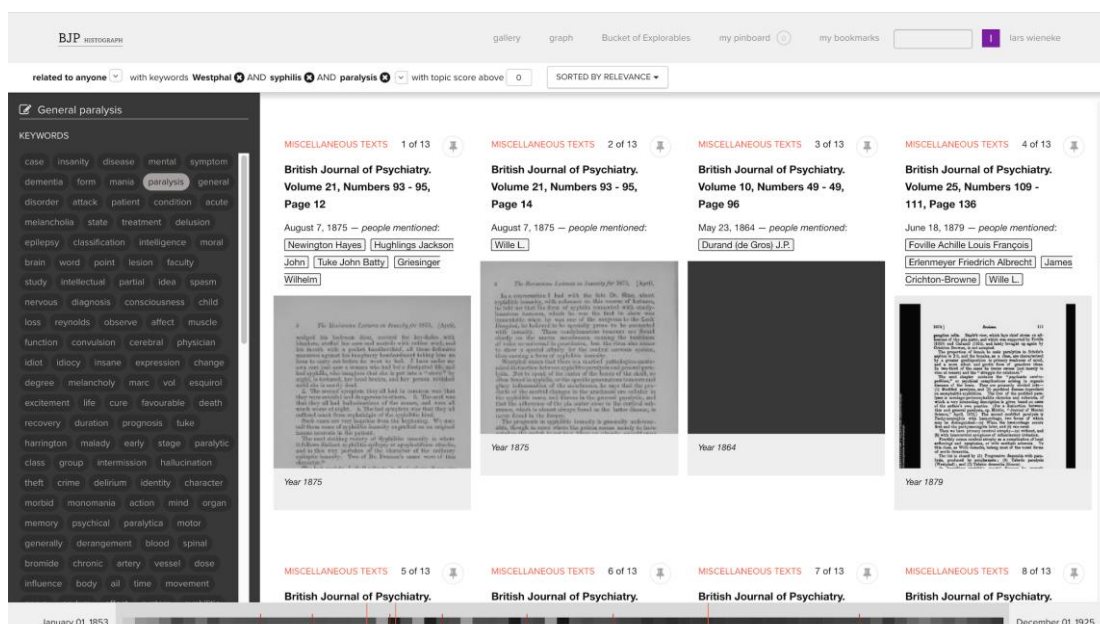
BJP HISTOGRAPH

gallery graph Bucket of Explorables my pinboard 0 my bookmarks lars wieneke

related to anyone with keywords Westphal AND syphilis AND paralysis with topic score above 0 SORTED BY RELEVANCE

General paralysis

KEYWORDS

case insanity disease mental symptom dementia form mania paralysis general disorder attack patient condition acute melancholia state treatment delusion epilepsy classification intelligence moral brain word point lesion faculty study intellectual partial idea spasm nervous diagnosis consciousness child loss reynolds observe affect muscle function convulsion cerebral physician idiot idiocy insane expression change degree melancholy marc vol esquirol excitement life cure favourable death recovery duration prognosis tuke harrington malady early stage paralytic class group intermission hallucination theft crime delirium identity character morbid monomania action mind organ memory psychical paralytica motor generally derangement blood spinal bromide chronic artery vessel dose influence body ail time movement

MISCELLANEOUS TEXTS 1 of 13

British Journal of Psychiatry. Volume 21, Numbers 93 - 95, Page 12

August 7, 1875 — people mentioned:

Newington Hayes Hughlings Jackson John Tuke John Batty Griesinger Wilhelm

Year 1875

MISCELLANEOUS TEXTS 2 of 13

British Journal of Psychiatry. Volume 21, Numbers 93 - 95, Page 14

August 7, 1875 — people mentioned:

Wille L.

Year 1875

MISCELLANEOUS TEXTS 3 of 13

British Journal of Psychiatry. Volume 10, Numbers 49 - 49, Page 96

May 23, 1864 — people mentioned:

Durand (de Gros) J.P.

Year 1864

MISCELLANEOUS TEXTS 4 of 13

British Journal of Psychiatry. Volume 25, Numbers 109 - 111, Page 136

June 18, 1879 — people mentioned:

Foville Achille Louis François Erlenmeyer Friedrich Albrecht James Crichton-Browne Wille L.

Year 1879

MISCELLANEOUS TEXTS 5 of 13

British Journal of Psychiatry.

MISCELLANEOUS TEXTS 6 of 13

British Journal of Psychiatry.

MISCELLANEOUS TEXTS 7 of 13

British Journal of Psychiatry.

MISCELLANEOUS TEXTS 8 of 13

British Journal of Psychiatry.

January 01 1853

December 01 1925